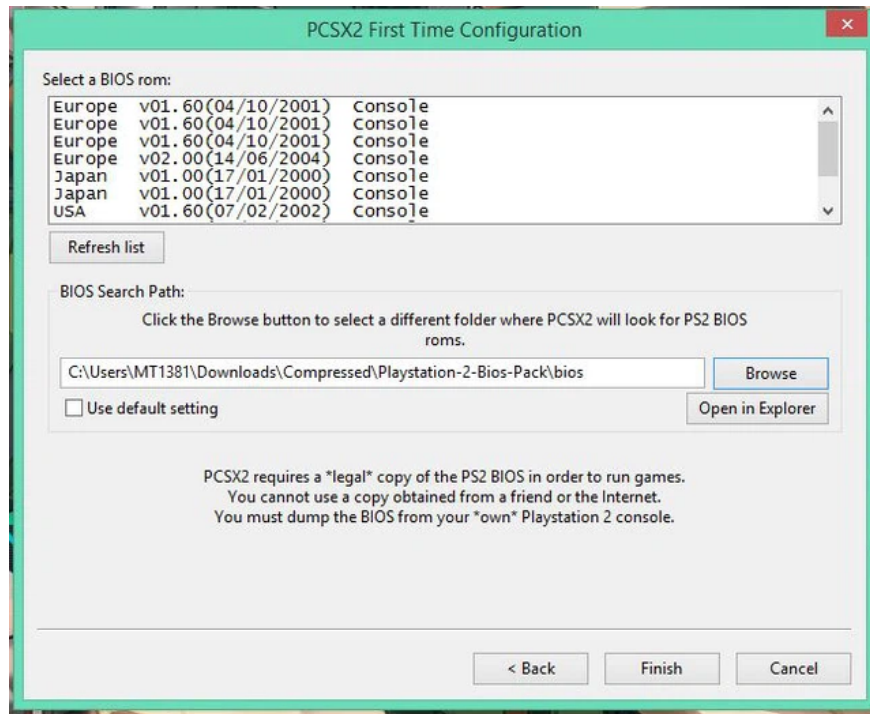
PCSX2 First Time Configuration

Select a BIOS rom:

Europe v01.60(04/10/2001) Console
Europe v01.60(04/10/2001) Console
Europe v01.60(04/10/2001) Console
Europe v02.00(14/06/2004) Console
Japan v01.00(17/01/2000) Console
Japan v01.00(17/01/2000) Console
USA v01.60(07/02/2002) Console

Refresh list

BIOS Search Path:

Click the Browse button to select a different folder where PCSX2 will look for PS2 BIOS roms.

C:\Users\MT1381\Downloads\Compressed\Playstation-2-Bios-Pack\bios

Browse

Use default setting

Open in Explorer

PCSX2 requires a *legal* copy of the PS2 BIOS in order to run games.
You cannot use a copy obtained from a friend or the Internet.
You must dump the BIOS from your *own* Playstation 2 console.

< Back

Finish

Cancel